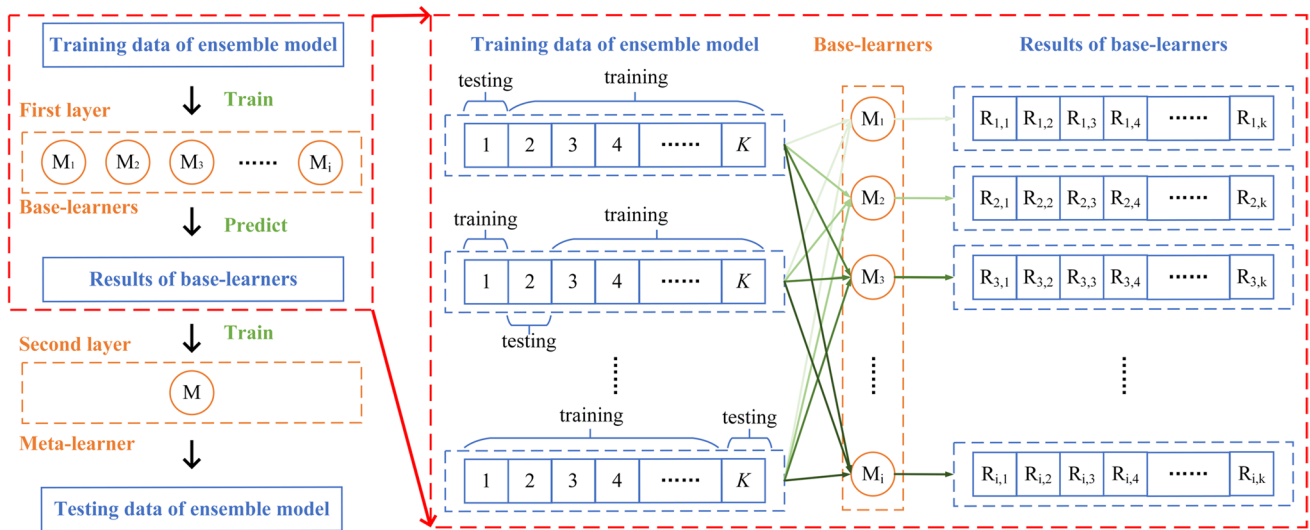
Training data of ensemble model

First layer

Train

$M_1$ $M_2$ $M_3$ ······ $M_i$

Base-learners

Predict

Results of base-learners

Second layer

Train

M

Meta-learner

Testing data of ensemble model

Training data of ensemble model

testing training

1 2 3 4 ······ $K$

training training

1 2 3 4 ······ $K$

testing

⋮

training testing

1 2 3 4 ······ $K$

Base-learners

$M_1$

$M_2$

$M_3$

⋮

$M_i$

Results of base-learners

| $R_{1,1}$ | $R_{1,2}$ | $R_{1,3}$ | $R_{1,4}$ | ······ | $R_{1,k}$ |
|---|---|---|---|---|---|
| $R_{2,1}$ | $R_{2,2}$ | $R_{2,3}$ | $R_{2,4}$ | ······ | $R_{2,k}$ |
| $R_{3,1}$ | $R_{3,2}$ | $R_{3,3}$ | $R_{3,4}$ | ······ | $R_{3,k}$ |

⋮

| $R_{i,1}$ | $R_{i,2}$ | $R_{i,3}$ | $R_{i,4}$ | ······ | $R_{i,k}$ |
|---|---|---|---|---|---|